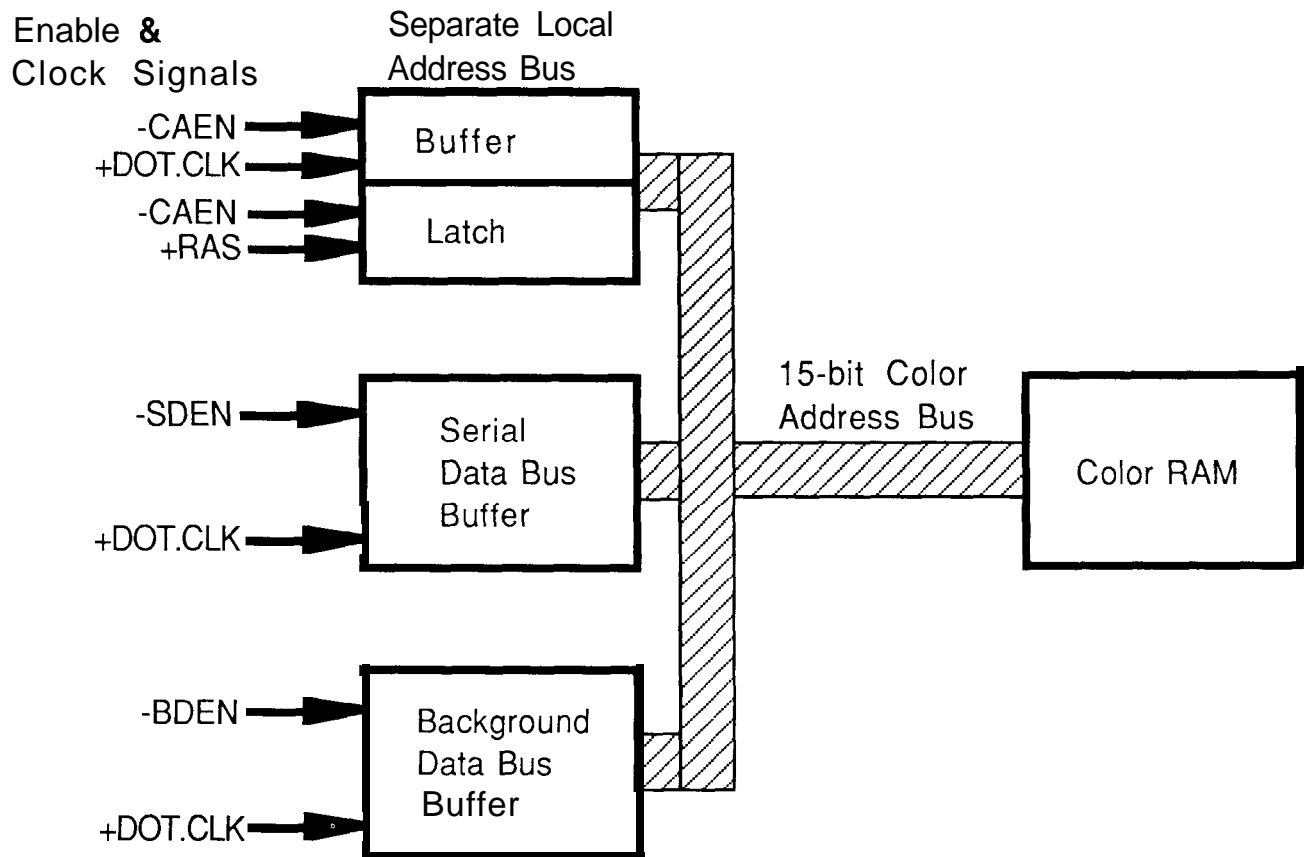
Enable &
Clock Signals

Separate Local
Address Bus

-CAEN
+DOT.CLK

Buffer

-CAEN
+RAS

Latch

-SDEN

Serial
Data Bus
Buffer

+DOT.CLK

15-bit Color
Address Bus

Color RAM

-BDEN

Background
Data Bus
Buffer

+DOT.CLK